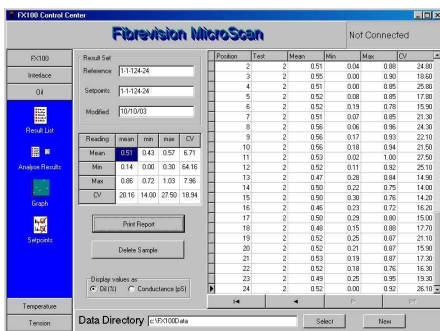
FX100 Control Center

Fibrevision MicroScan

Not Connected

FX100
Interface
Oil
Result List
Analyse Results
Graph
Setpoints
Temperature
Tension

Result Set
Reference 1-1-124-24
Setpoints 1-1-124-24
Modified 10/10/03

| Reading | mean | min | max | CV |
|---|---|---|---|---|
| Mean | 0.51 | 0.43 | 0.57 | 6.71 |
| Min | 0.14 | 0.00 | 0.30 | 64.16 |
| Max | 0.86 | 0.72 | 1.03 | 7.96 |
| CV | 20.16 | 14.00 | 27.50 | 18.94 |

Print Report
Delete Sample

Display values as
Oil (%) Conductance (pS)

| Position | Test | Mean | Min | Max | CV |
|---|---|---|---|---|---|
| 2 | 2 | 0.51 | 0.04 | 0.88 | 24.00 |
| 3 | 2 | 0.55 | 0.00 | 0.90 | 18.60 |
| 4 | 2 | 0.51 | 0.00 | 0.85 | 25.80 |
| 5 | 2 | 0.52 | 0.08 | 0.85 | 17.90 |
| 6 | 2 | 0.52 | 0.19 | 0.78 | 15.90 |
| 7 | 2 | 0.51 | 0.07 | 0.85 | 21.30 |
| 8 | 2 | 0.56 | 0.06 | 0.96 | 24.30 |
| 9 | 2 | 0.56 | 0.17 | 0.93 | 22.10 |
| 10 | 2 | 0.56 | 0.18 | 0.94 | 21.50 |
| 11 | 2 | 0.53 | 0.02 | 1.00 | 27.50 |
| 12 | 2 | 0.52 | 0.11 | 0.92 | 25.10 |
| 13 | 2 | 0.47 | 0.28 | 0.84 | 14.90 |
| 14 | 2 | 0.50 | 0.22 | 0.75 | 14.00 |
| 15 | 2 | 0.50 | 0.30 | 0.75 | 14.20 |
| 16 | 2 | 0.46 | 0.23 | 0.72 | 16.20 |
| 17 | 2 | 0.50 | 0.29 | 0.80 | 15.00 |
| 18 | 2 | 0.48 | 0.15 | 0.88 | 17.70 |
| 19 | 2 | 0.52 | 0.25 | 0.87 | 21.10 |
| 20 | 2 | 0.52 | 0.21 | 0.87 | 15.90 |
| 21 | 2 | 0.53 | 0.19 | 0.87 | 17.30 |
| 22 | 2 | 0.52 | 0.18 | 0.76 | 16.30 |
| 23 | 2 | 0.49 | 0.25 | 0.95 | 19.30 |
| 24 | 2 | 0.52 | 0.00 | 0.92 | 26.10 |

Data Directory c:\FX100Data
Select
New